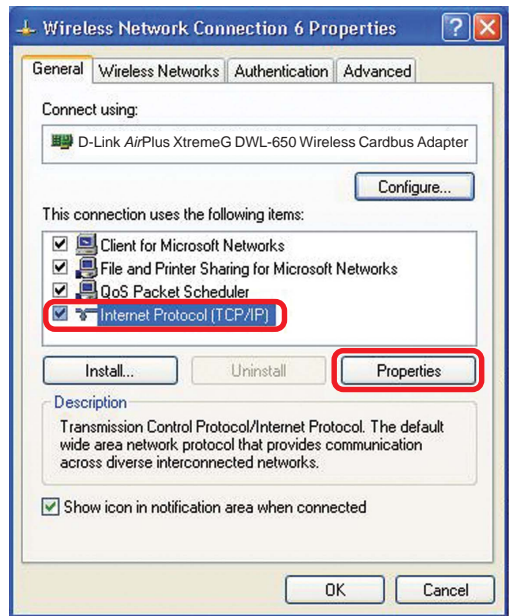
Wireless Network Connection 6 Properties

General | Wireless Networks | Authentication | Advanced

Connect using:

D-Link AirPlus XtremeG DWL-650 Wireless Cardbus Adapter

Configure...

This connection uses the following items:

☑ Client for Microsoft Networks
☑ File and Printer Sharing for Microsoft Networks
☑ QoS Packet Scheduler
☑ Internet Protocol (TCP/IP)

Install... | Uninstall | Properties

Description

Transmission Control Protocol/Internet Protocol. The default wide area network protocol that provides communication across diverse interconnected networks.

☑ Show icon in notification area when connected

OK | Cancel